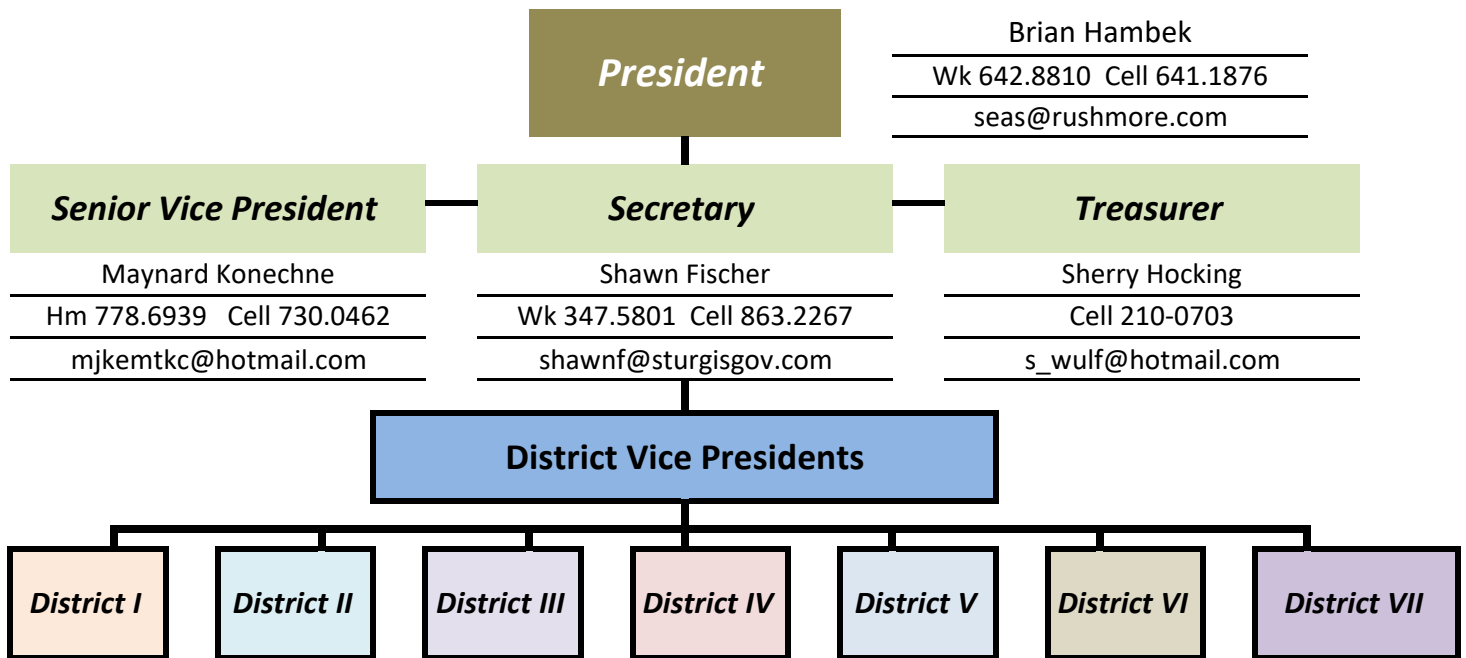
President

Brian Hambek
Wk 642.8810 Cell 641.1876
seas@rushmore.com

Senior Vice President
Maynard Konechne
Hm 778.6939 Cell 730.0462
mjkemtkc@hotmail.com

Secretary
Shawn Fischer
Wk 347.5801 Cell 863.2267
shawnf@sturgisgov.com

Treasurer
Sherry Hocking
Cell 210-0703
s_wulf@hotmail.com

District Vice Presidents

District I

District II

District III

District IV

District V

District VI

District VII